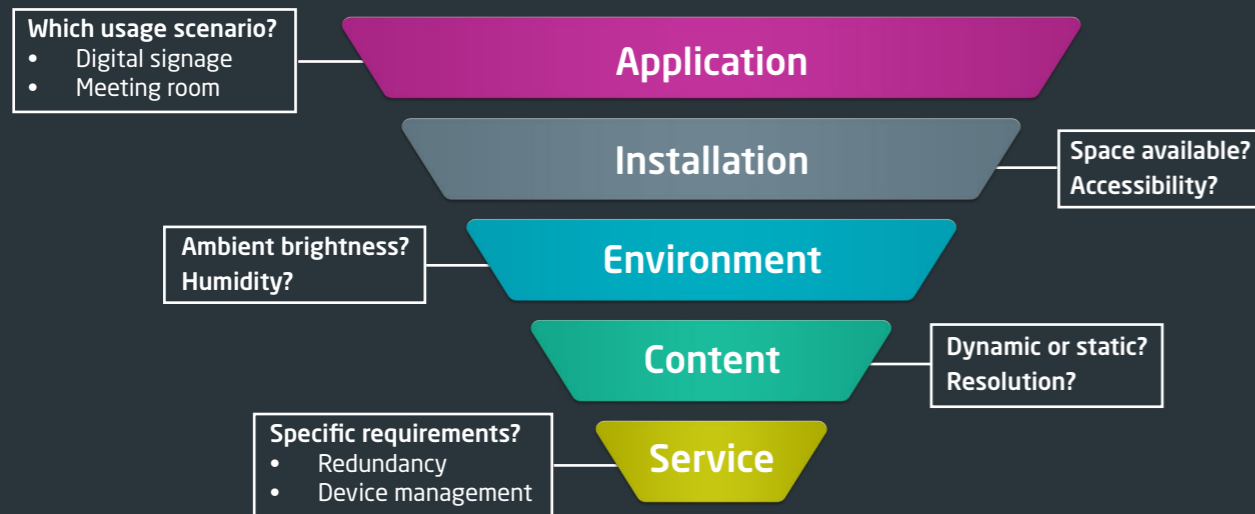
Which usage scenario?
• Digital signage
• Meeting room

Application

Installation

Space available?
Accessibility?

Ambient brightness?
Humidity?

Environment

Content

Dynamic or static?
Resolution?

Specific requirements?
• Redundancy
• Device management

Service